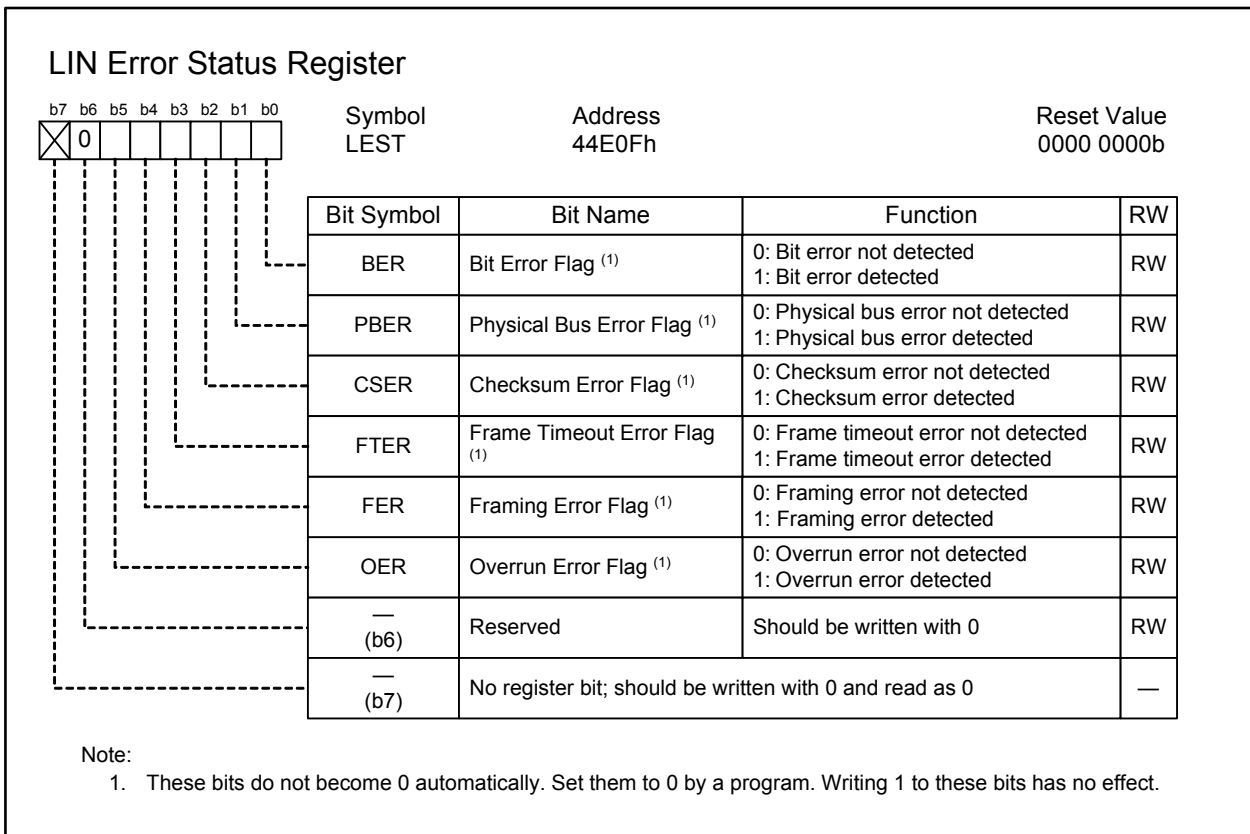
LIN Error Status Register

b7 b6 b5 b4 b3 b2 b1 b0
0

Symbol
LEST

Address
44E0Fh

Reset Value
0000 0000b

| Bit Symbol | Bit Name | Function | RW |
|---|---|---|---|
| BER | Bit Error Flag $^{(1)}$ | 0: Bit error not detected<br>1: Bit error detected | RW |
| PBER | Physical Bus Error Flag $^{(1)}$ | 0: Physical bus error not detected<br>1: Physical bus error detected | RW |
| CSER | Checksum Error Flag $^{(1)}$ | 0: Checksum error not detected<br>1: Checksum error detected | RW |
| FTER | Frame Timeout Error Flag $^{(1)}$ | 0: Frame timeout error not detected<br>1: Frame timeout error detected | RW |
| FER | Framing Error Flag $^{(1)}$ | 0: Framing error not detected<br>1: Framing error detected | RW |
| OER | Overrun Error Flag $^{(1)}$ | 0: Overrun error not detected<br>1: Overrun error detected | RW |
| — (b6) | Reserved | Should be written with 0 | RW |
| — (b7) | No register bit; should be written with 0 and read as 0 | | — |

Note:
1. These bits do not become 0 automatically. Set them to 0 by a program. Writing 1 to these bits has no effect.